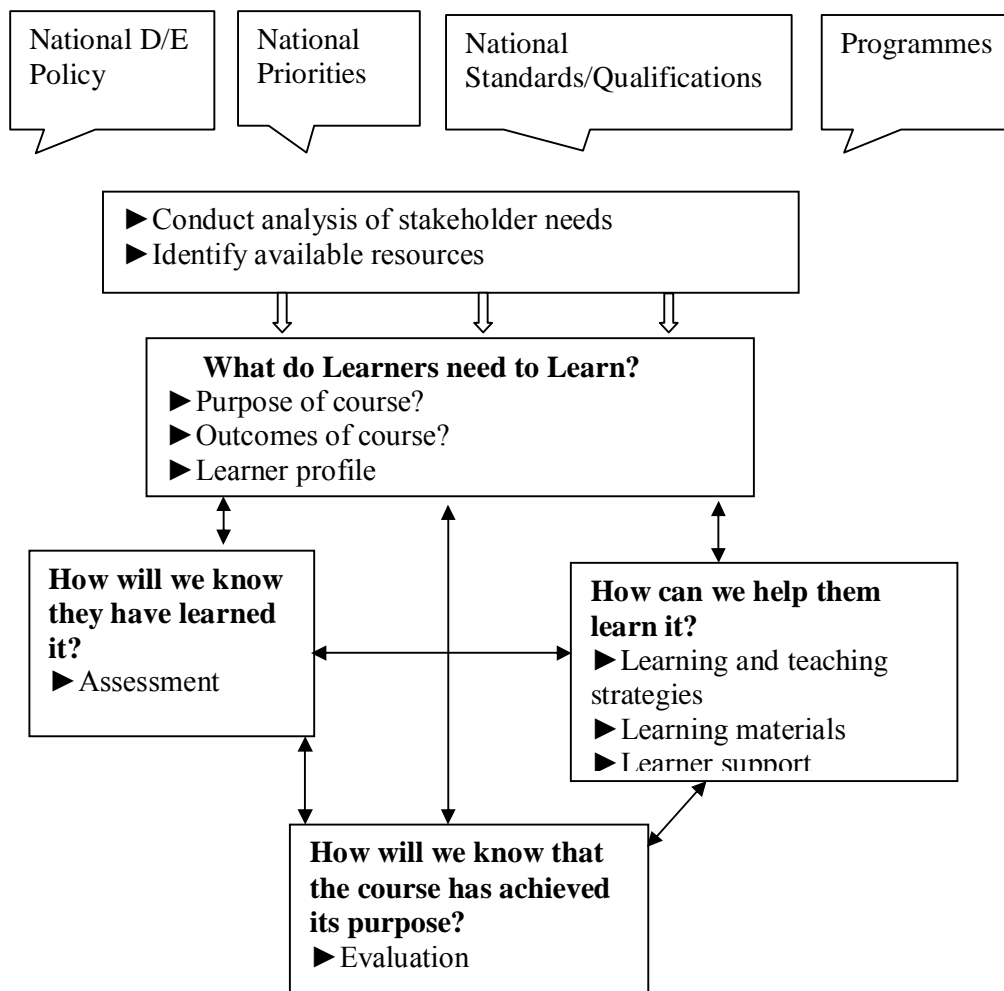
National D/E Policy

National Priorities

National Standards/Qualifications

Programmes

►Conduct analysis of stakeholder needs
►Identify available resources

**What do Learners need to Learn?**
►Purpose of course?
►Outcomes of course?
►Learner profile

**How will we know they have learned it?**
►Assessment

**How can we help them learn it?**
►Learning and teaching strategies
►Learning materials
►Learner support

**How will we know that the course has achieved its purpose?**
►Evaluation